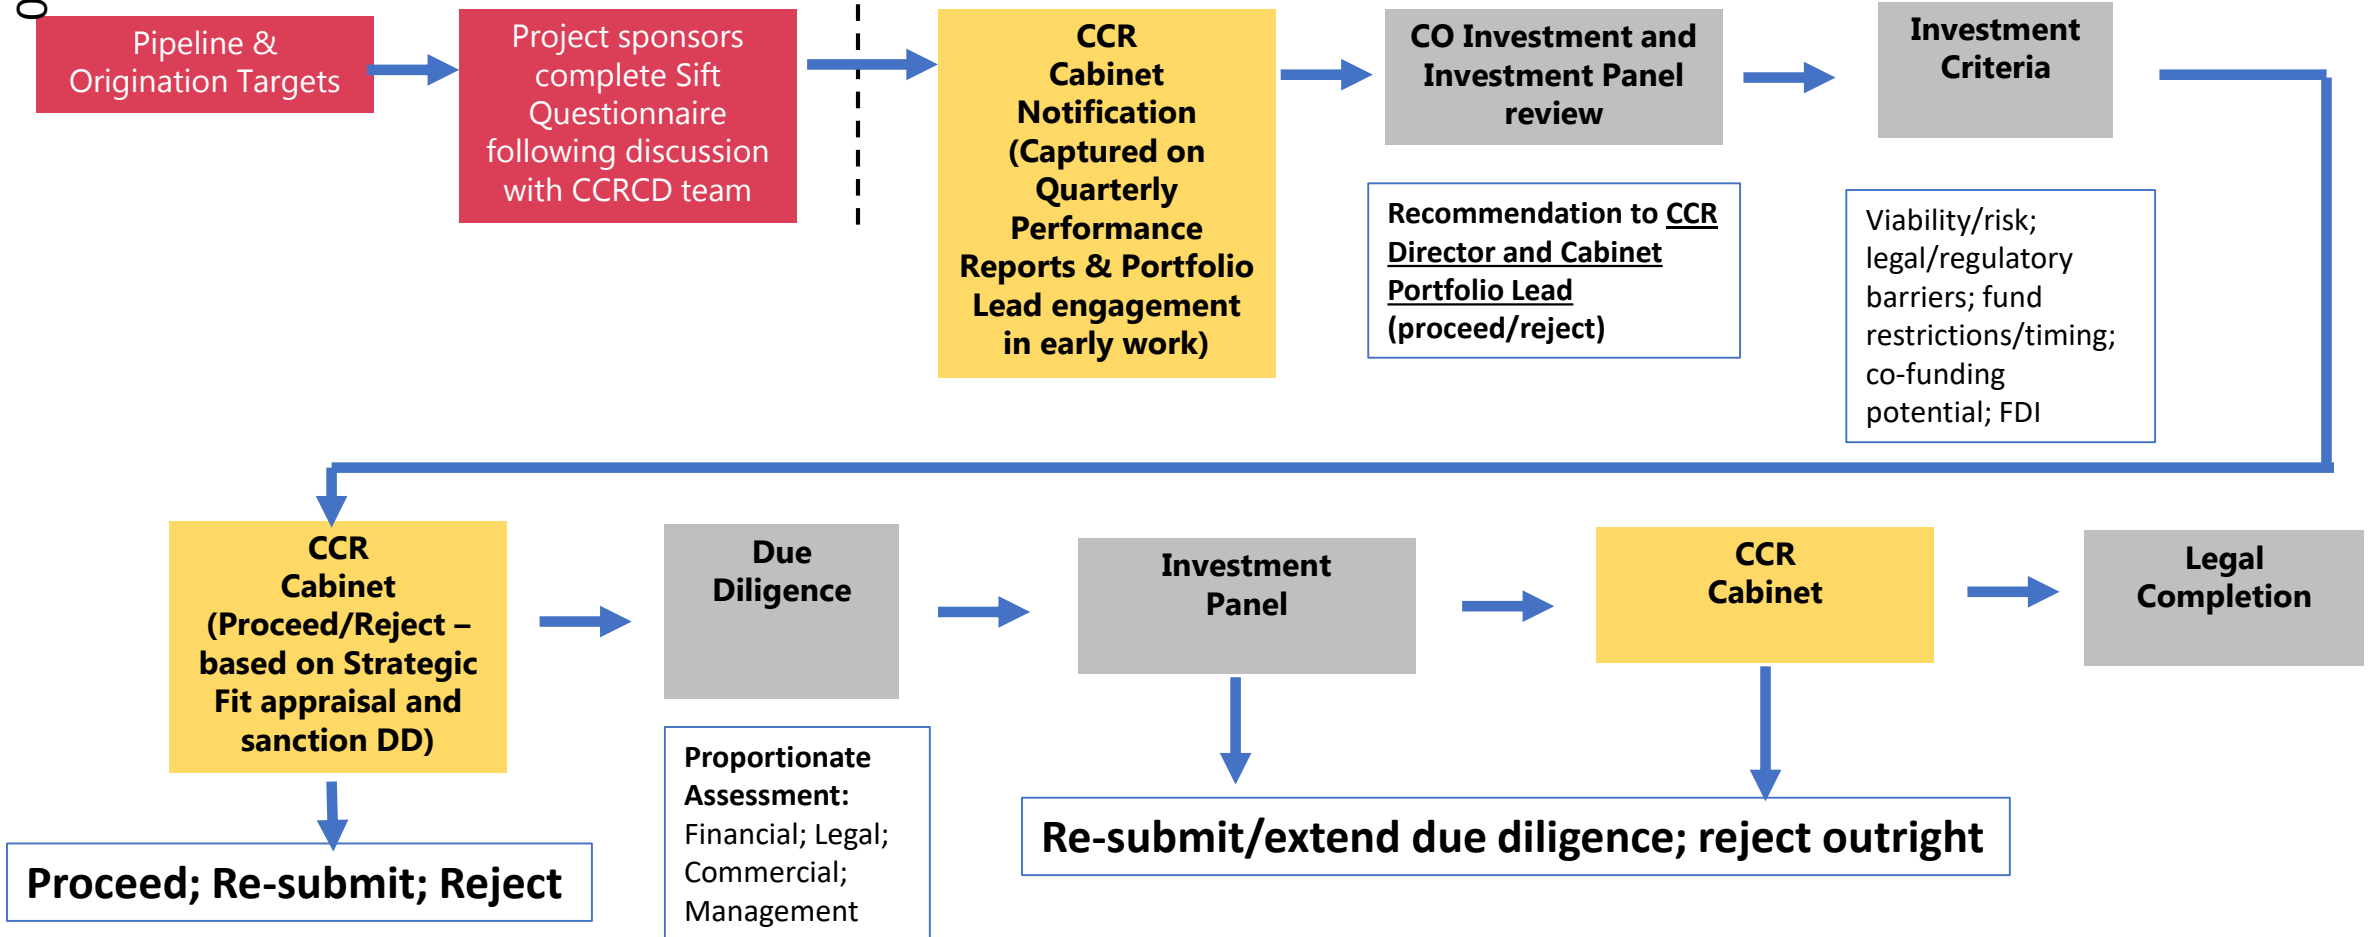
Pipeline & Origination Targets

Project sponsors complete Sift Questionnaire following discussion with CCRCD team

CCR Cabinet Notification (Captured on Quarterly Performance Reports & Portfolio Lead engagement in early work)

CO Investment and Investment Panel review

Recommendation to CCR Director and Cabinet Portfolio Lead (proceed/reject)

Investment Criteria

Viability/risk; legal/regulatory barriers; fund restrictions/timing; co-funding potential; FDI

CCR Cabinet (Proceed/Reject – based on Strategic Fit appraisal and sanction DD)

Proceed; Re-submit; Reject

Due Diligence

Proportionate Assessment: Financial; Legal; Commercial; Management

Investment Panel

CCR Cabinet

Legal Completion

Re-submit/extend due diligence; reject outright